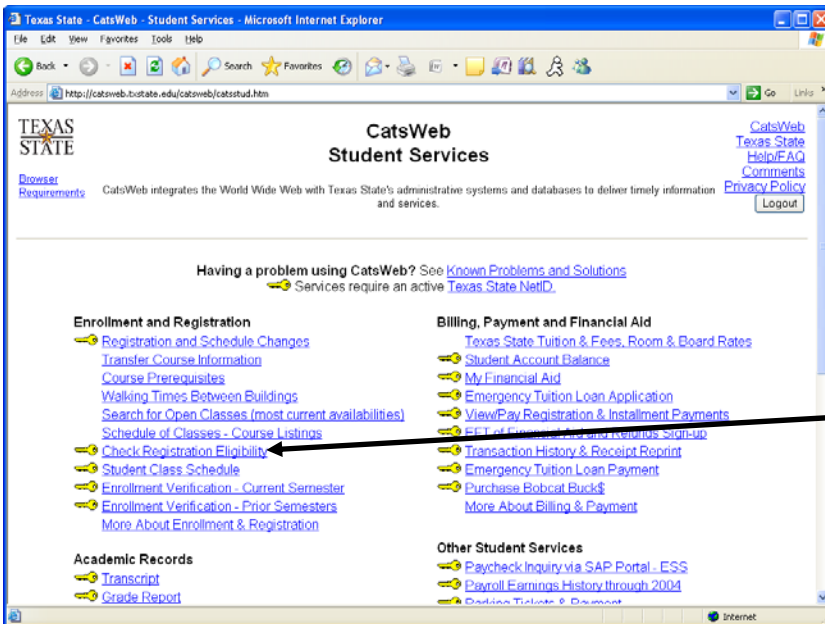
Texas State - CatsWeb - Student Services - Microsoft Internet Explorer

File Edit View Favorites Tools Help

Back Search Favorites

Address http://catsweb.txstate.edu/catsweb/catsstud.htm Go Links

TEXAS STATE

Browser Requirements

CatsWeb
Student Services

CatsWeb integrates the World Wide Web with Texas State's administrative systems and databases to deliver timely information and services.

CatsWeb
Texas State
Help/FAQ
Comments
Privacy Policy
Logout

Having a problem using CatsWeb? See Known Problems and Solutions
Services require an active Texas State NetID.

Enrollment and Registration
Registration and Schedule Changes
Transfer Course Information
Course Prerequisites
Walking Times Between Buildings
Search for Open Classes (most current availabilities)
Schedule of Classes - Course Listings
Check Registration Eligibility
Student Class Schedule
Enrollment Verification - Current Semester
Enrollment Verification - Prior Semesters
More About Enrollment & Registration

Academic Records
Transcript
Grade Report

Billing, Payment and Financial Aid
Texas State Tuition & Fees, Room & Board Rates
Student Account Balance
My Financial Aid
Emergency Tuition Loan Application
View/Pay Registration & Installment Payments
EFT of Financial Aid and Refunds Sign-up
Transaction History & Receipt Reprint
Emergency Tuition Loan Payment
Purchase Bobcat Buck$
More About Billing & Payment

Other Student Services
Paycheck Inquiry via SAP Portal - ESS
Payroll Earnings History through 2004
Parking Tickets & Payment

Internet